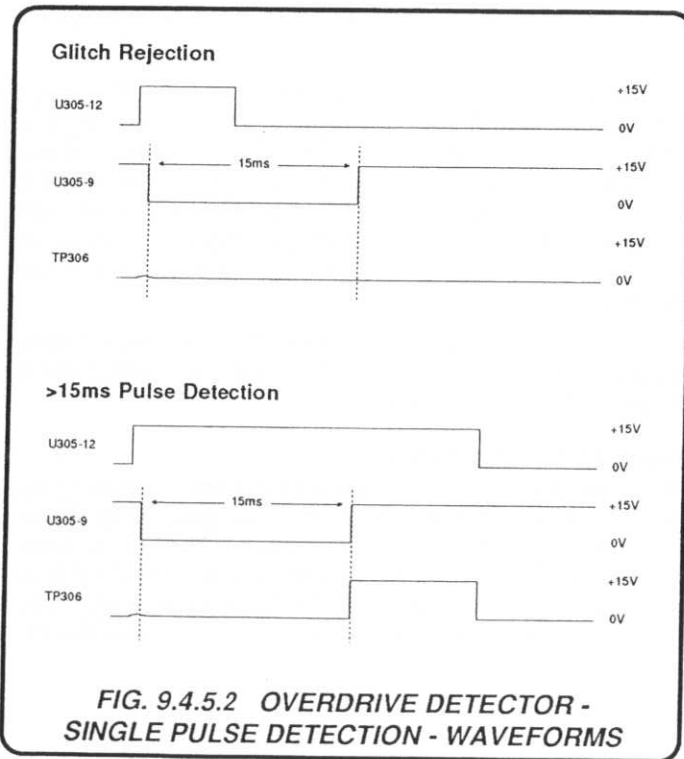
Glitch Rejection

U305-12
+15V
0V

U305-9
15ms
+15V
0V

TP306
+15V
0V

>15ms Pulse Detection

U305-12
+15V
0V

U305-9
15ms
+15V
0V

TP306
+15V
0V

FIG. 9.4.5.2 OVERDRIVE DETECTOR - SINGLE PULSE DETECTION - WAVEFORMS